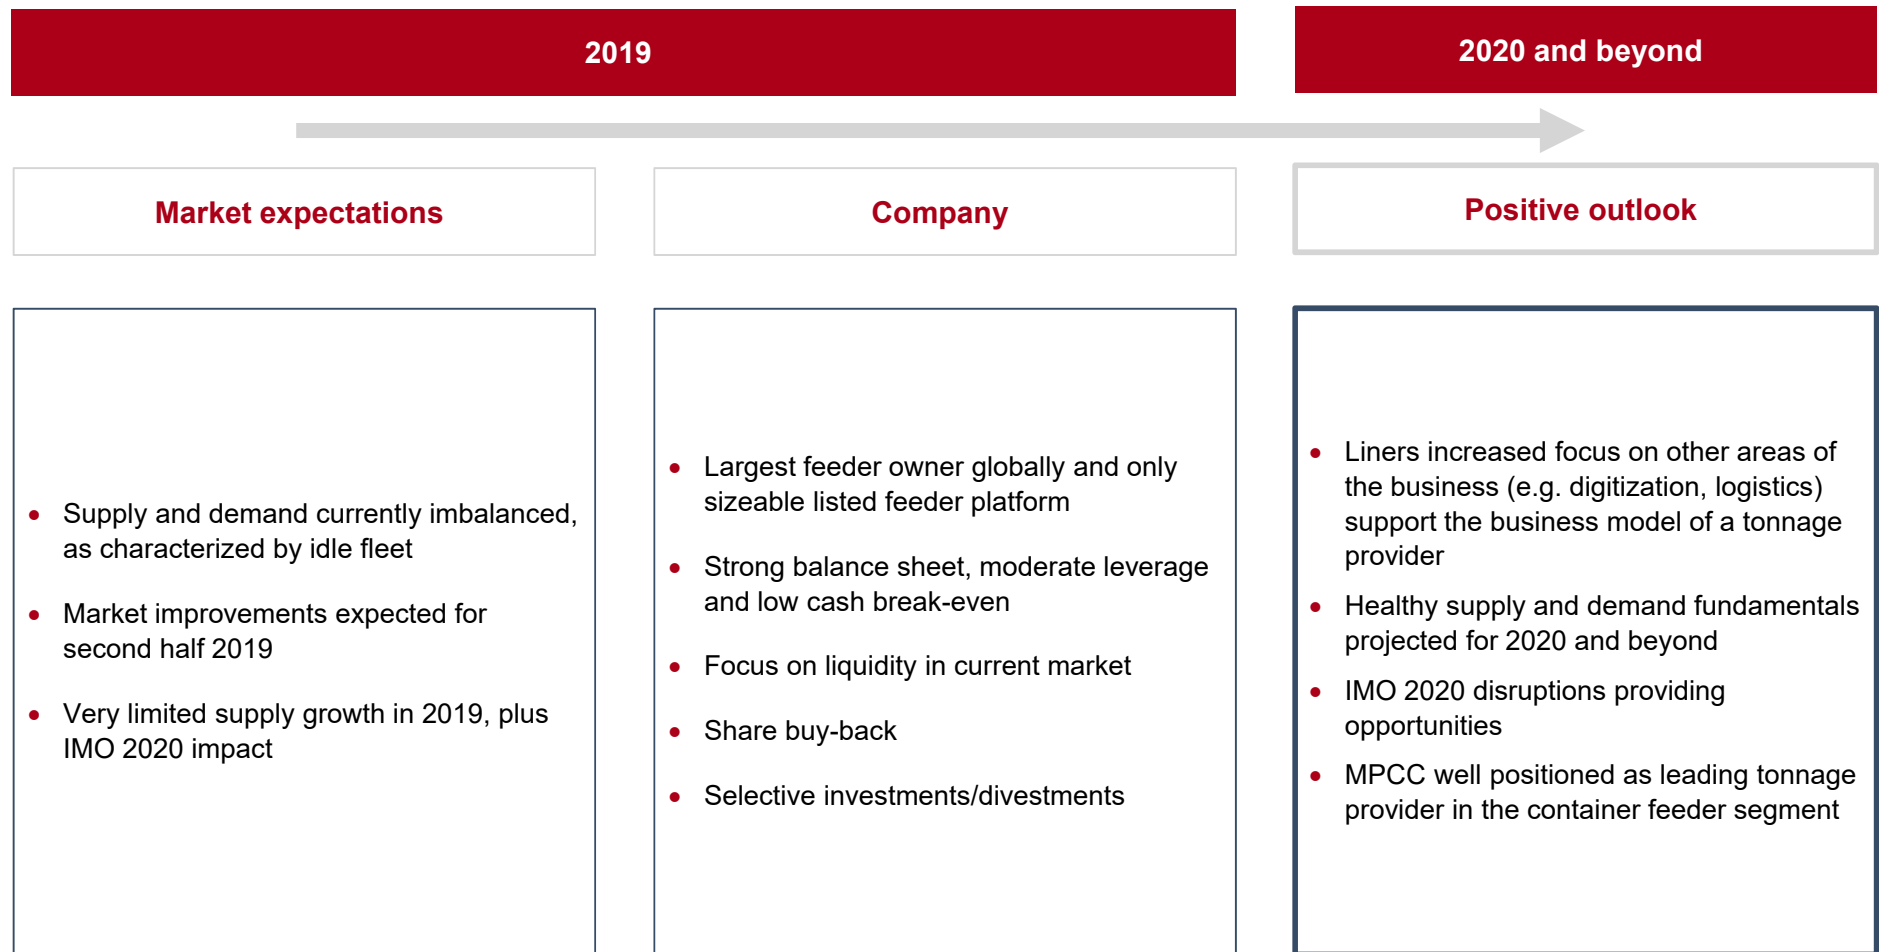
2019

2020 and beyond

Market expectations

Company

Positive outlook

- Supply and demand currently imbalanced, as characterized by idle fleet
- Market improvements expected for second half 2019
- Very limited supply growth in 2019, plus IMO 2020 impact

- Largest feeder owner globally and only sizeable listed feeder platform
- Strong balance sheet, moderate leverage and low cash break-even
- Focus on liquidity in current market
- Share buy-back
- Selective investments/divestments

- Liners increased focus on other areas of the business (e.g. digitization, logistics) support the business model of a tonnage provider
- Healthy supply and demand fundamentals projected for 2020 and beyond
- IMO 2020 disruptions providing opportunities
- MPCC well positioned as leading tonnage provider in the container feeder segment